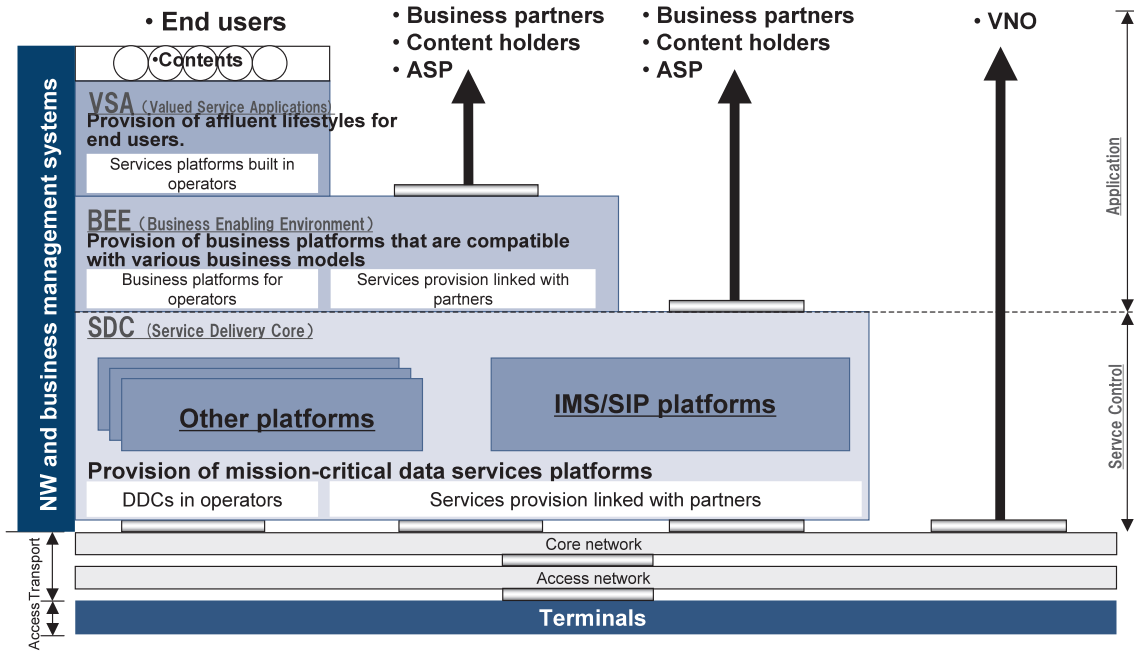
• End users

• Business partners
• Content holders
• ASP

• Business partners
• Content holders
• ASP

• VNO

NW and business management systems

•Contents

VSA (Valued Service Applications)
Provision of affluent lifestyles for end users.
Services platforms built in operators

BEE (Business Enabling Environment)
Provision of business platforms that are compatible with various business models
Business platforms for operators
Services provision linked with partners

SDC (Service Delivery Core)
Other platforms
IMS/SIP platforms
Provision of mission-critical data services platforms
DDCs in operators
Services provision linked with partners

Application
Service Control

Core network
Access network
Terminals

Transport
Access